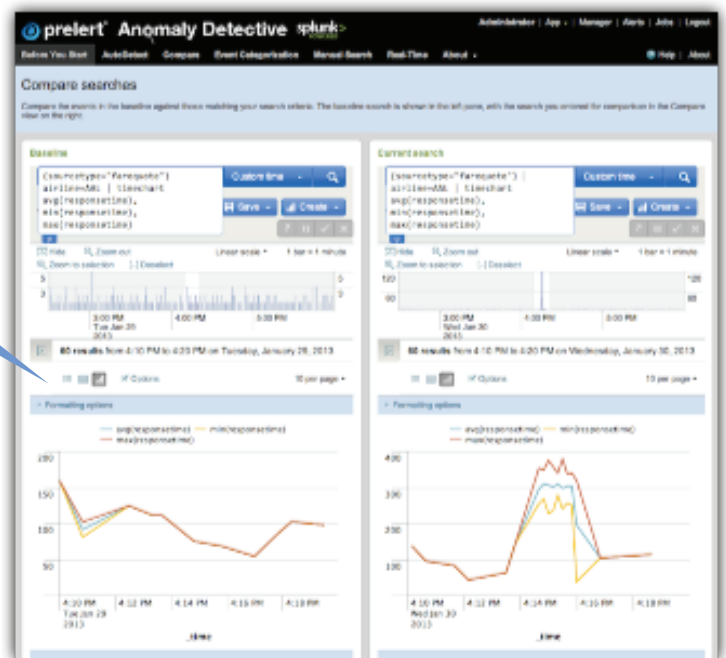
prelert® Anomaly Detective splunk>

Administrator | App | Manager | Alerts | Jobs | Logout

Before You Start | AutoDetect | Compare | Event Categorization | Manual Search | Real-Time | About

Help | About

Compare searches

Compare the events in the baseline against those matching your search criteria. The baseline search is shown in the left pane, with the search you entered for comparison in the Compare view on the right.

Baseline

(sourcetype="farequote") airline=AAL | timechart avg(responsetime), min(responsetime), max(responsetime)

Custom time

Save | Create

Hide | Zoom out | Linear scale | 1 bar = 1 minute

Zoom to selection | Deselect

3:00 PM Tue Jan 29 2013 | 4:00 PM | 5:00 PM

60 results from 4:10 PM to 4:20 PM on Tuesday, January 29, 2013

Options | 10 per page

Formatting options

avg(responsetime) | min(responsetime) | max(responsetime)

200
150
100
50

4:10 PM Tue Jan 29 2013 | 4:12 PM | 4:14 PM | 4:16 PM | 4:18 PM

_time

Current search

(sourcetype="farequote") airline=AAL | timechart avg(responsetime), min(responsetime), max(responsetime)

Custom time

Save | Create

Hide | Zoom out | Linear scale | 1 bar = 1 minute

Zoom to selection | Deselect

120
60

3:00 PM Wed Jan 30 2013 | 4:00 PM | 5:00 PM

60 results from 4:10 PM to 4:20 PM on Wednesday, January 30, 2013

Options | 10 per page

Formatting options

avg(responsetime) | min(responsetime) | max(responsetime)

400
300
200
100

4:10 PM Wed Jan 30 2013 | 4:12 PM | 4:14 PM | 4:16 PM | 4:18 PM

_time